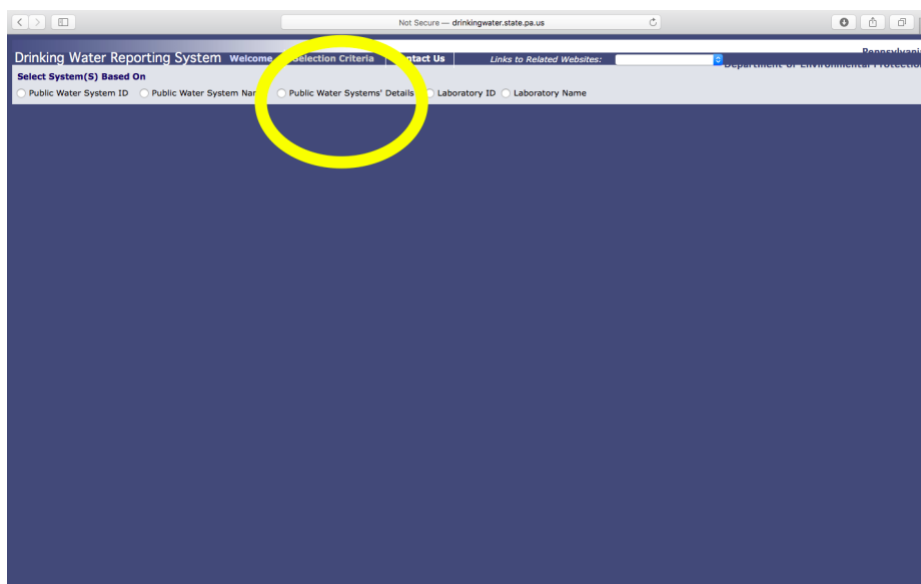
Not Secure — drinkingwater.state.pa.us

Drinking Water Reporting System Welcome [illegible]Selection Criteria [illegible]ntact Us Links to Related Websites:

Pennsylvani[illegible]
Department of Environmental Protectio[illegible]

Select System(S) Based On

Public Water System ID Public Water System Na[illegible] Public Water Systems' Details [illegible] Laboratory ID Laboratory Name